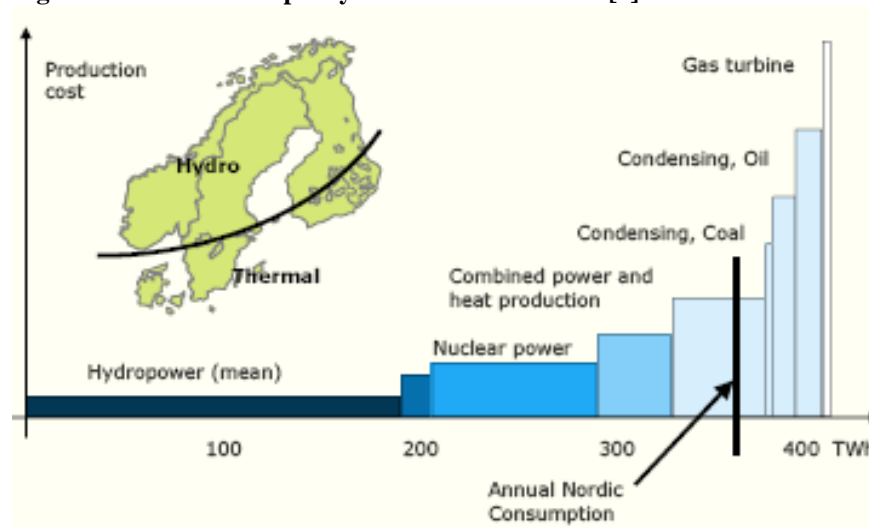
Production cost

Hydro

Thermal

Gas turbine

Condensing, Oil

Condensing, Coal

Combined power and heat production

Nuclear power

Hydropower (mean)

100

200

300

400

TW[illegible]

Annual Nordic Consumption